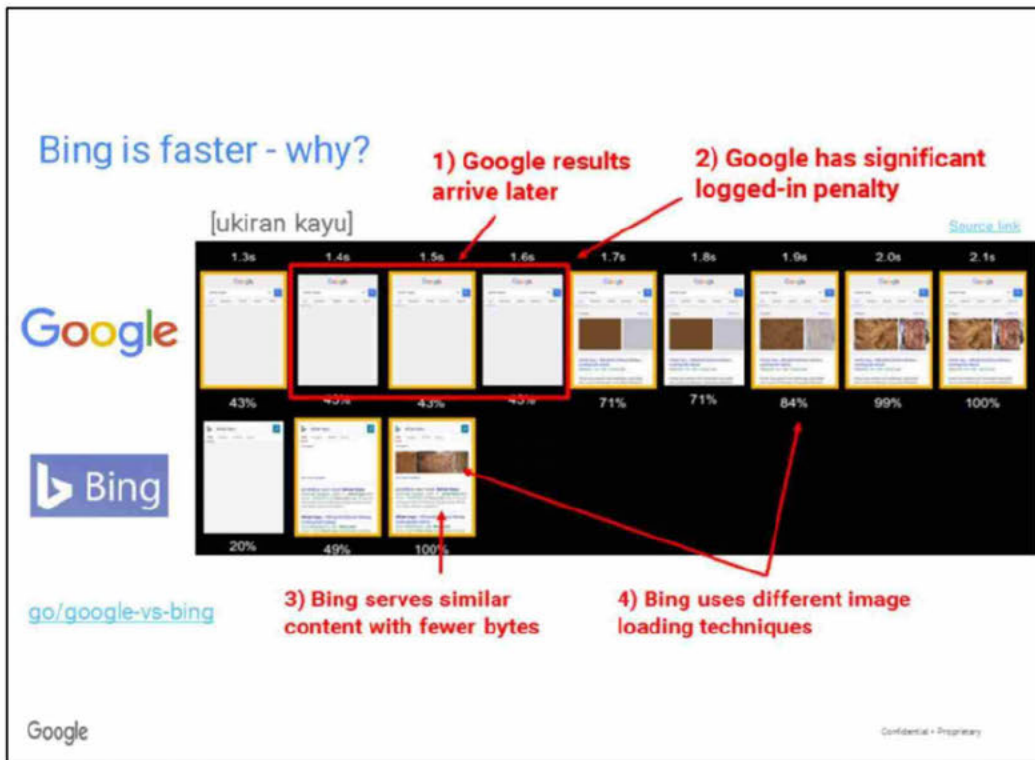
Bing is faster - why?

1) Google results arrive later

2) Google has significant logged-in penalty

[ukiran kayu]

Source link

1.3s 1.4s 1.5s 1.6s 1.7s 1.8s 1.9s 2.0s 2.1s

Google

43% 43% 43% 43% 71% 71% 84% 99% 100%

Bing

20% 49% 100%

go/google-vs-bing

3) Bing serves similar content with fewer bytes

4) Bing uses different image loading techniques

Google

Confidential + Proprietary